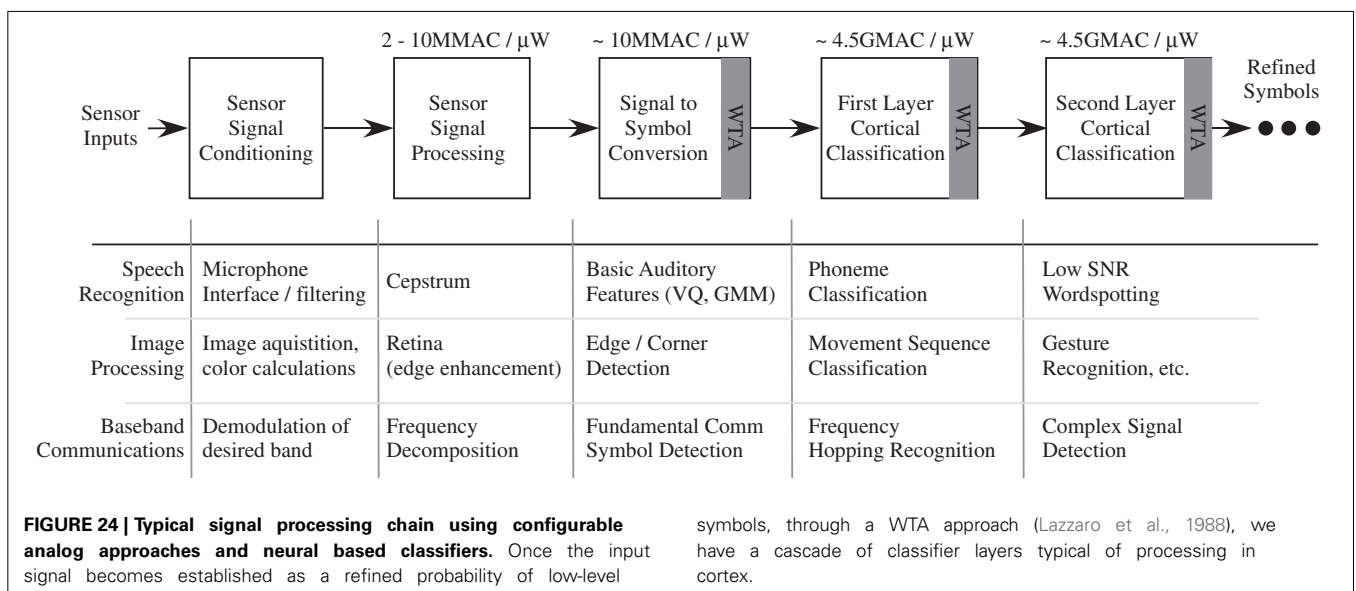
2 - 10MMAC / μW

~ 10MMAC / μW

~ 4.5GMAC / μW

~ 4.5GMAC / μW

Refined Symbols

Sensor Inputs

Sensor Signal Conditioning

Sensor Signal Processing

Signal to Symbol Conversion

WTA

First Layer Cortical Classification

WTA

Second Layer Cortical Classification

WTA

| | | | | | |
|---|---|---|---|---|---|
| Speech Recognition | Microphone Interface / filtering | Cepstrum | Basic Auditory Features (VQ, GMM) | Phoneme Classification | Low SNR Wordspotting |
| Image Processing | Image aquistition, color calculations | Retina (edge enhancement) | Edge / Corner Detection | Movement Sequence Classification | Gesture Recognition, etc. |
| Baseband Communications | Demodulation of desired band | Frequency Decomposition | Fundamental Comm Symbol Detection | Frequency Hopping Recognition | Complex Signal Detection |

FIGURE 24 | Typical signal processing chain using configurable analog approaches and neural based classifiers. Once the input signal becomes established as a refined probability of low-level symbols, through a WTA approach (Lazzaro et al., 1988), we have a cascade of classifier layers typical of processing in cortex.